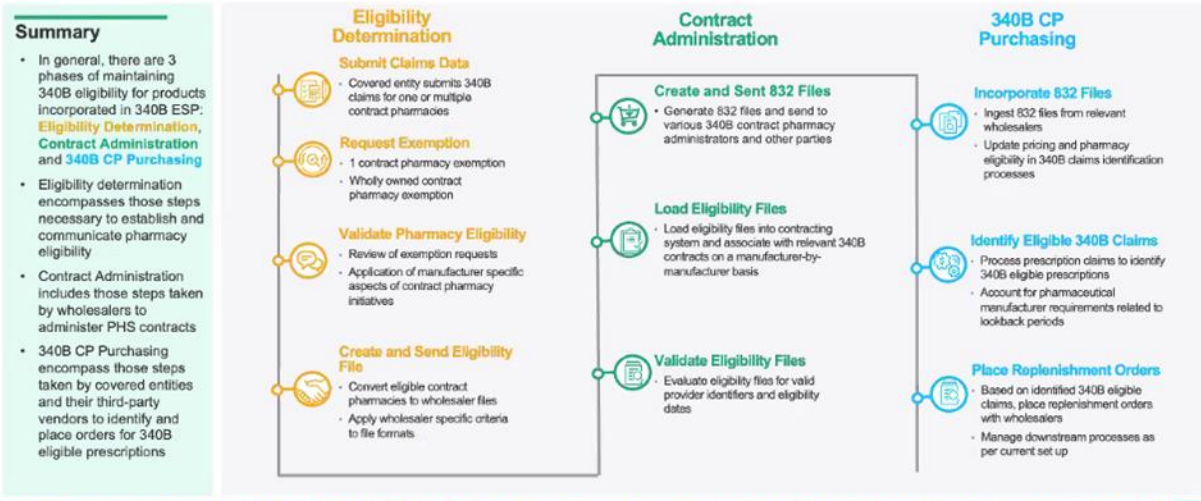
Summary

- In general, there are 3 phases of maintaining 340B eligibility for products incorporated in 340B ESP: Eligibility Determination, Contract Administration and 340B CP Purchasing
- Eligibility determination encompasses those steps necessary to establish and communicate pharmacy eligibility
- Contract Administration includes those steps taken by wholesalers to administer PHS contracts
- 340B CP Purchasing encompass those steps taken by covered entities and their third-party vendors to identify and place orders for 340B eligible prescriptions

Eligibility Determination

Submit Claims Data
- Covered entity submits 340B claims for one or multiple contract pharmacies

Request Exemption
- 1 contract pharmacy exemption
- Wholly owned contract pharmacy exemption

Validate Pharmacy Eligibility
- Review of exemption requests
- Application of manufacturer specific aspects of contract pharmacy initiatives

Create and Send Eligibility File
- Convert eligible contract pharmacies to wholesaler files
- Apply wholesaler specific criteria to file formats

Contract Administration

Create and Sent 832 Files
- Generate 832 files and send to various 340B contract pharmacy administrators and other parties

Load Eligibility Files
- Load eligibility files into contracting system and associate with relevant 340B contracts on a manufacturer-by-manufacturer basis

Validate Eligibility Files
- Evaluate eligibility files for valid provider identifiers and eligibility dates

340B CP Purchasing

Incorporate 832 Files
- Ingest 832 files from relevant wholesalers
- Update pricing and pharmacy eligibility in 340B claims identification processes

Identify Eligible 340B Claims
- Process prescription claims to identify 340B eligible prescriptions
- Account for pharmaceutical manufacturer requirements related to lookback periods

Place Replenishment Orders
- Based on identified 340B eligible claims, place replenishment orders with wholesalers
- Manage downstream processes as per current set up